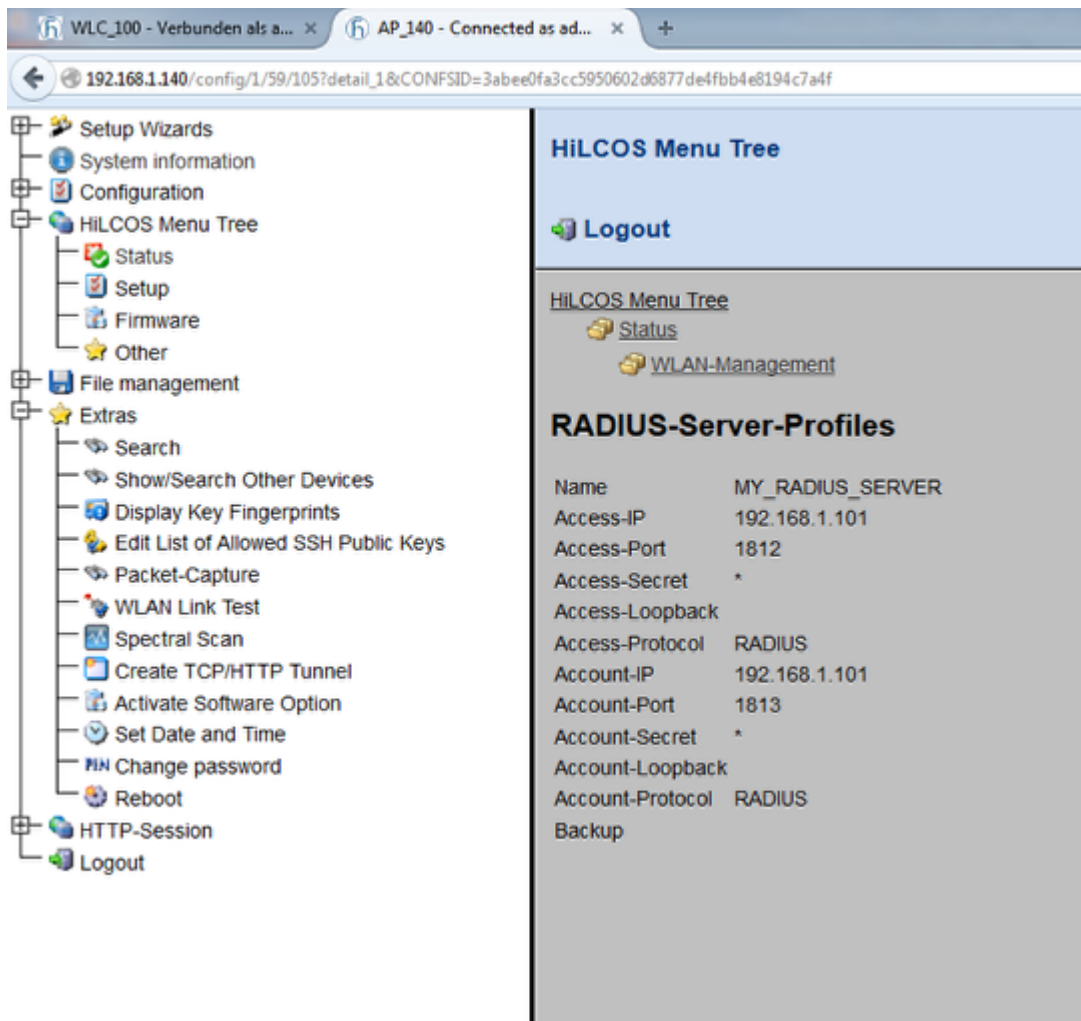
WLC_100 - Verbunden als a... ×
AP_140 - Connected as ad... ×
192.168.1.140/config/1/59/105?detail_1&CONFSID=3abee0fa3cc5950602d6877de4fbb4e8194c7a4f

Setup Wizards
System information
Configuration
HiLCOS Menu Tree
Status
Setup
Firmware
Other
File management
Extras
Search
Show/Search Other Devices
Display Key Fingerprints
Edit List of Allowed SSH Public Keys
Packet-Capture
WLAN Link Test
Spectral Scan
Create TCP/HTTP Tunnel
Activate Software Option
Set Date and Time
Change password
Reboot
HTTP-Session
Logout

HiLCOS Menu Tree

Logout

HiLCOS Menu Tree
Status
WLAN-Management

RADIUS-Server-Profiles

| | |
|---|---|
| Name | MY_RADIUS_SERVER |
| Access-IP | 192.168.1.101 |
| Access-Port | 1812 |
| Access-Secret | * |
| Access-Loopback | |
| Access-Protocol | RADIUS |
| Account-IP | 192.168.1.101 |
| Account-Port | 1813 |
| Account-Secret | * |
| Account-Loopback | |
| Account-Protocol | RADIUS |
| Backup | |